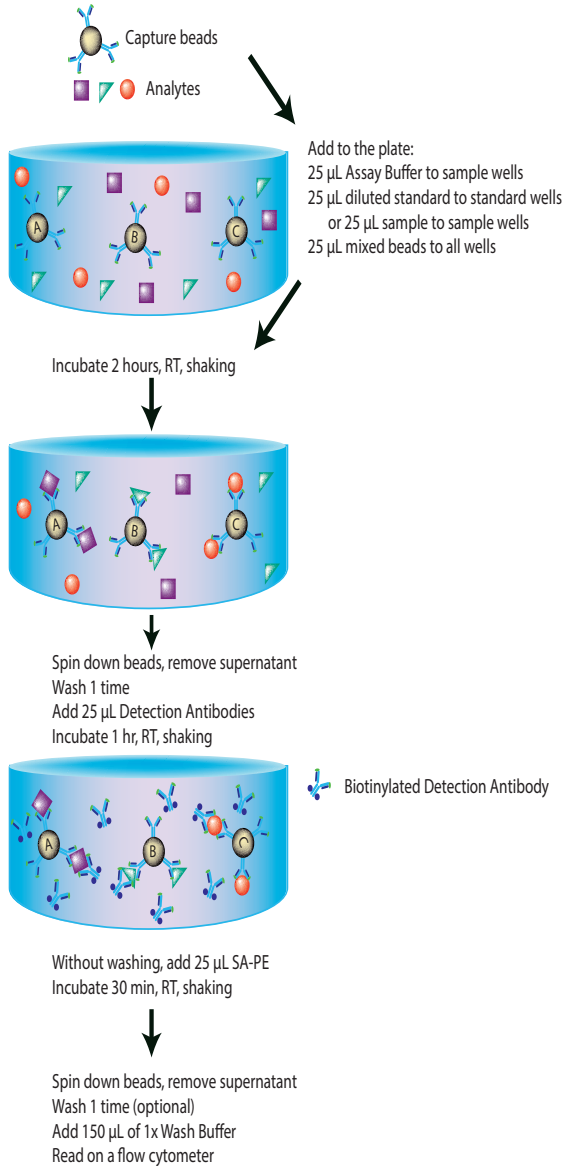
Capture beads

Analytes

Add to the plate:
25 µL Assay Buffer to sample wells
25 µL diluted standard to standard wells
or 25 µL sample to sample wells
25 µL mixed beads to all wells

A B C

Incubate 2 hours, RT, shaking

A B C

Spin down beads, remove supernatant
Wash 1 time
Add 25 µL Detection Antibodies
Incubate 1 hr, RT, shaking

Biotinylated Detection Antibody

A B C

Without washing, add 25 µL SA-PE
Incubate 30 min, RT, shaking

Spin down beads, remove supernatant
Wash 1 time (optional)
Add 150 µL of 1x Wash Buffer
Read on a flow cytometer